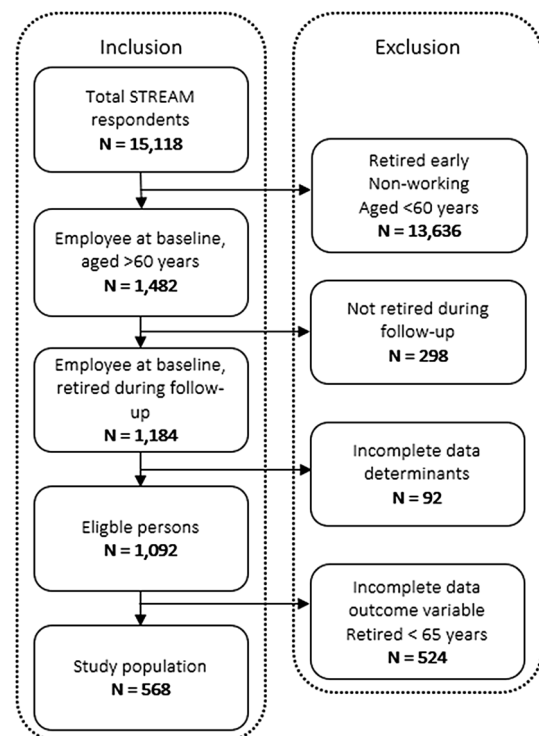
Inclusion

Exclusion

Total STREAM respondents
N = 15,118

Retired early
Non-working
Aged <60 years
N = 13,636

Employee at baseline, aged >60 years
N = 1,482

Not retired during follow-up
N = 298

Employee at baseline, retired during follow-up
N = 1,184

Incomplete data determinants
N = 92

Eligible persons
N = 1,092

Incomplete data outcome variable
Retired < 65 years
N = 524

Study population
N = 568